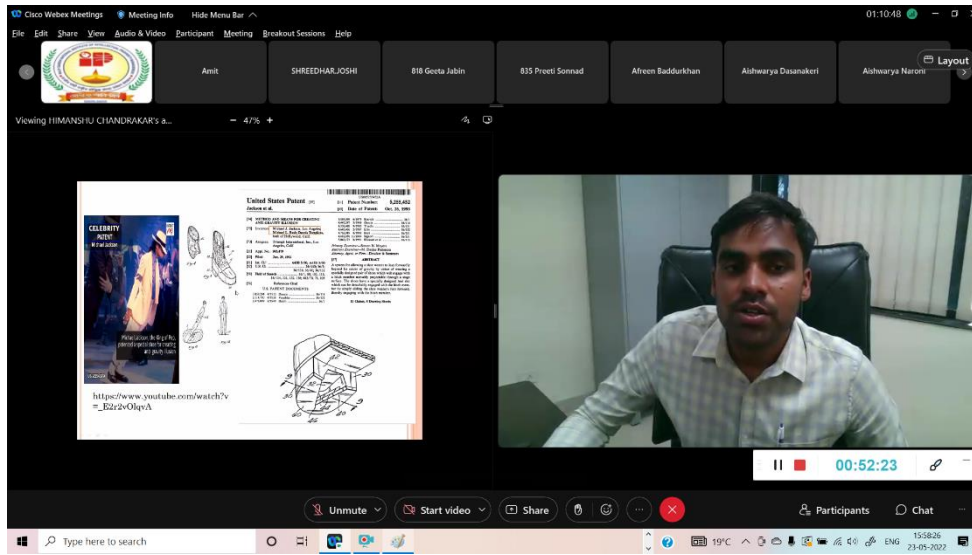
Cisco Webex Meetings   Meeting Info   Hide Menu Bar ^   01:10:48

File Edit Share View Audio & Video Participant Meeting Breakout Sessions Help

Amit   SHREEDHAR.JOSHI   818 Geeta Jabin   835 Preeti Sonnad   Afreen Baddurkhan   Aishwarya Dasanakeri   Aishwarya Naroni   Layout

Viewing HIMANSHU CHANDRAKAR's a...   47%

CELEBRITY PATENT
Michael Jackson

United States Patent
Jackson et al.
Patent Number: 5,255,452
Date of Patent: Oct. 26, 1993

ABSTRACT

https://www.youtube.com/watch?v=_E2r2vOlqvA

00:52:23

Unmute   Start video   Share   Participants   Chat

Type here to search   19°C   ENG   15:58:26   23-05-2022